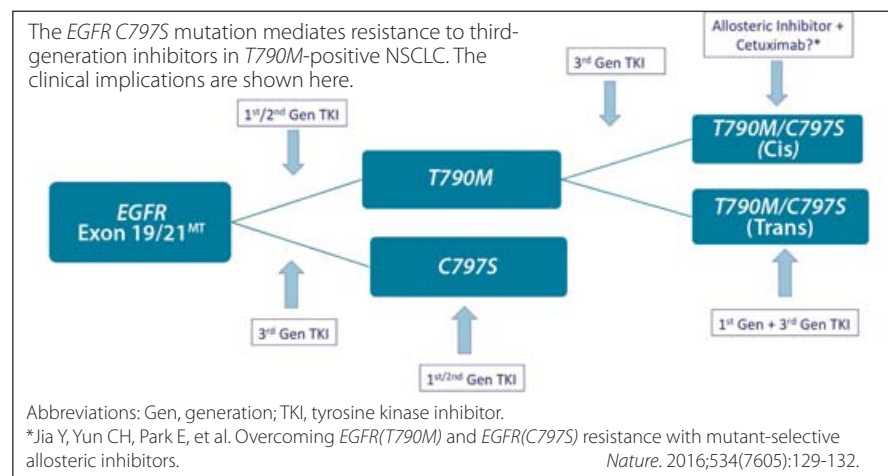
The *EGFR C797S* mutation mediates resistance to third-generation inhibitors in *T790M*-positive NSCLC. The clinical implications are shown here.

Allosteric Inhibitor + Cetuximab?*

3rd Gen TKI

1st/2nd Gen TKI

T790M/C797S (Cis)

T790M

EGFR Exon 19/21$^{MT}$

T790M/C797S (Trans)

C797S

3rd Gen TKI

1st Gen + 3rd Gen TKI

1st/2nd Gen TKI

Abbreviations: Gen, generation; TKI, tyrosine kinase inhibitor.
*Jia Y, Yun CH, Park E, et al. Overcoming *EGFR(T790M)* and *EGFR(C797S)* resistance with mutant-selective allosteric inhibitors. *Nature*. 2016;534(7605):129-132.